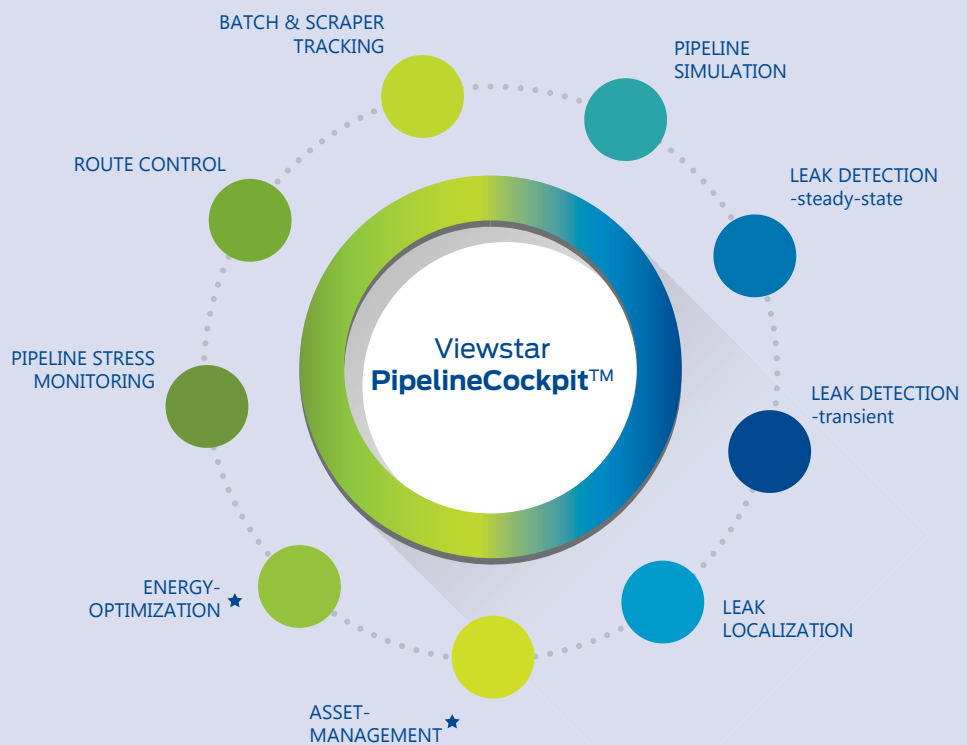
BATCH & SCRAPER TRACKING

PIPELINE SIMULATION

LEAK DETECTION -steady-state

LEAK DETECTION -transient

LEAK LOCALIZATION

ASSET-MANAGEMENT ★

ENERGY-OPTIMIZATION ★

PIPELINE STRESS MONITORING

ROUTE CONTROL

Viewstar
PipelineCockpit™